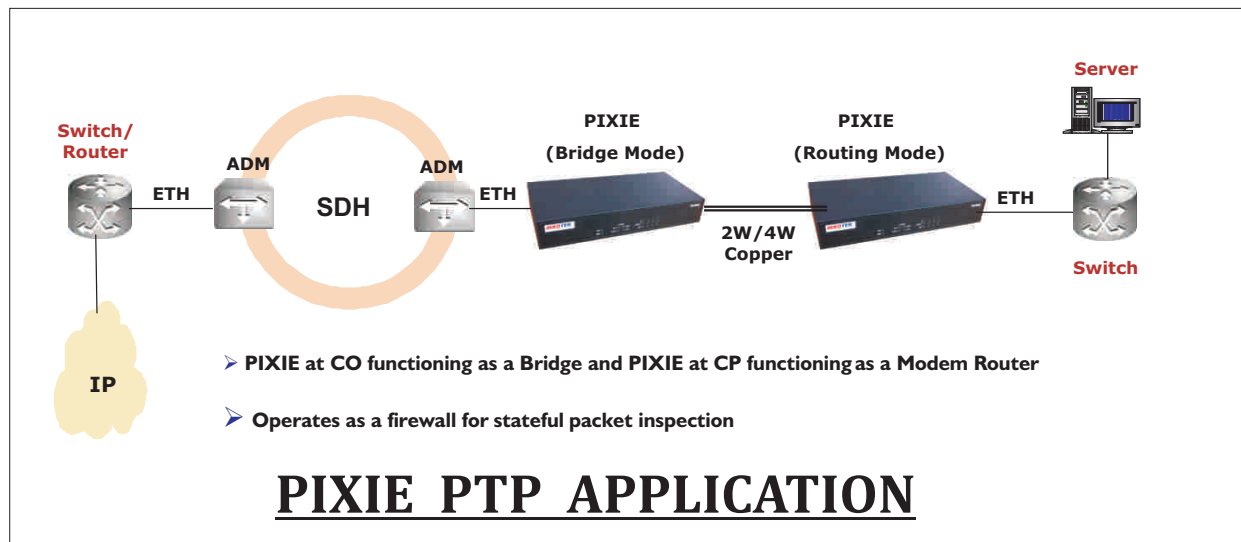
Server

Switch/
Router

PIXIE
(Bridge Mode)

PIXIE
(Routing Mode)

ADM

ADM

ETH

SDH

ETH

ETH

2W/4W
Copper

Switch

IP

➢ PIXIE at CO functioning as a Bridge and PIXIE at CP functioning as a Modem Router

➢ Operates as a firewall for stateful packet inspection

PIXIE PTP APPLICATION